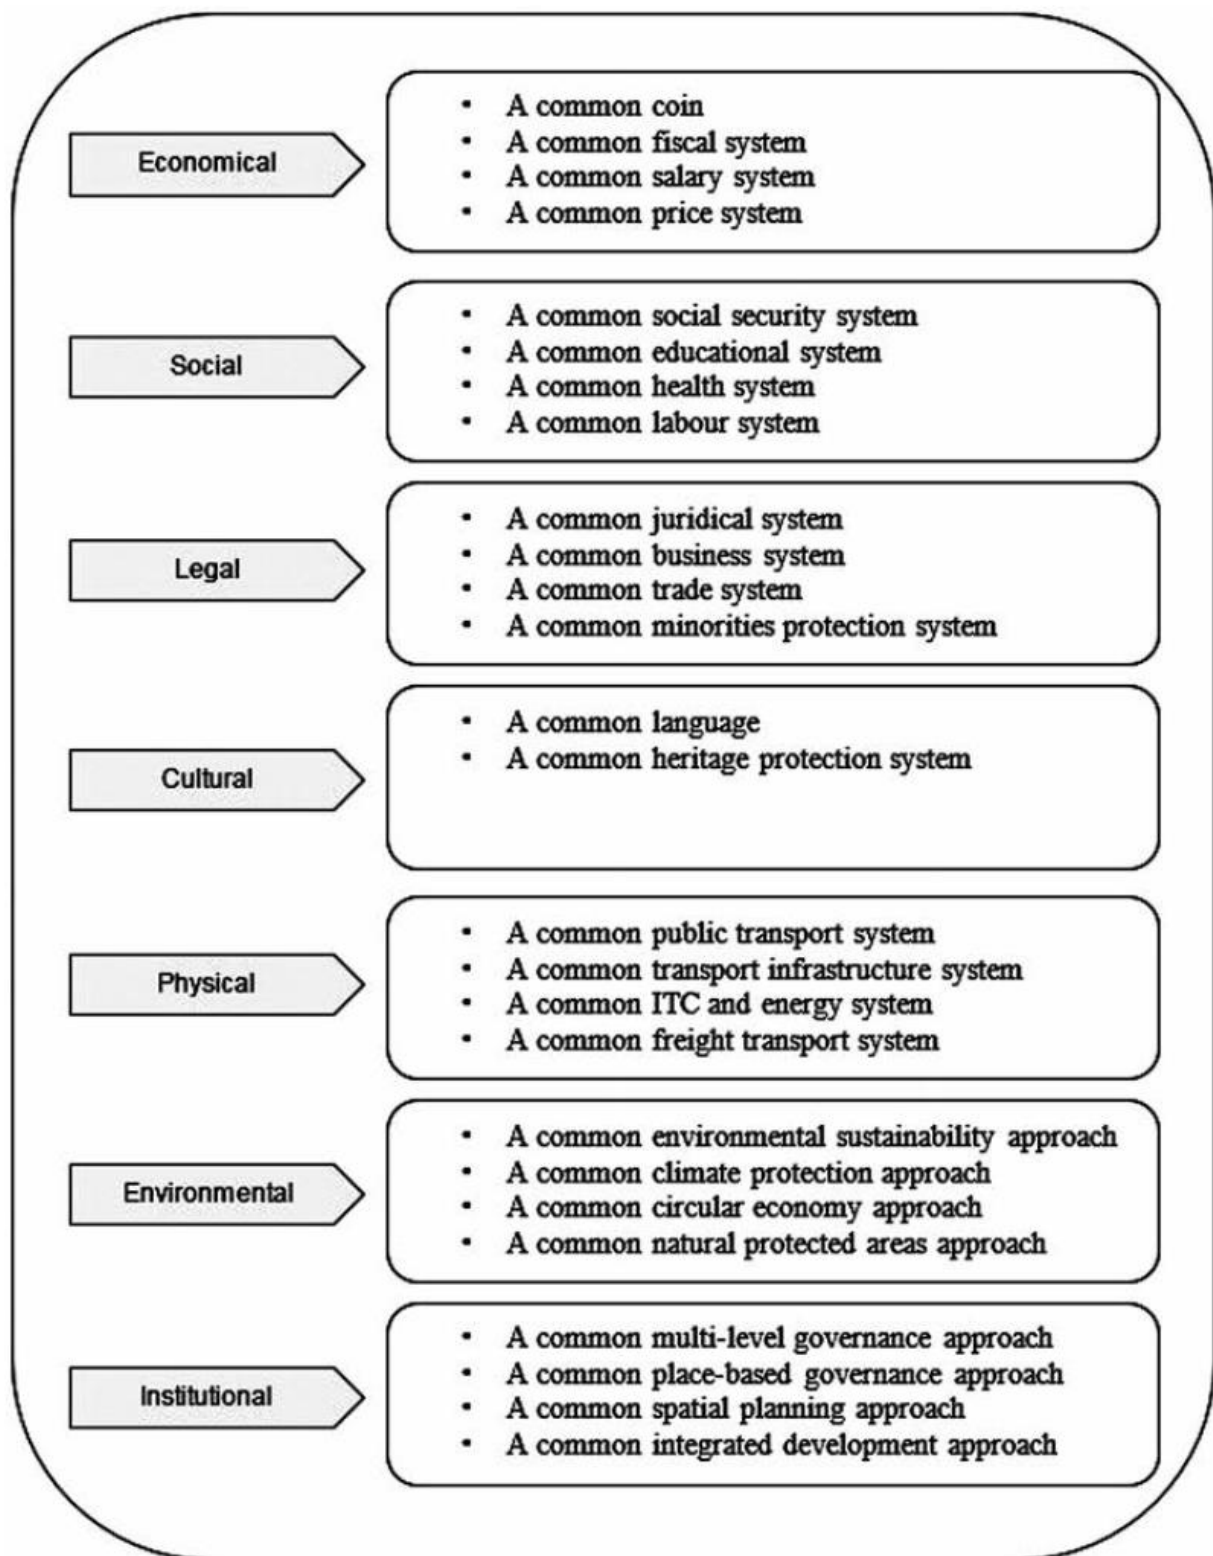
Economical

- A common coin
- A common fiscal system
- A common salary system
- A common price system

Social

- A common social security system
- A common educational system
- A common health system
- A common labour system

Legal

- A common juridical system
- A common business system
- A common trade system
- A common minorities protection system

Cultural

- A common language
- A common heritage protection system

Physical

- A common public transport system
- A common transport infrastructure system
- A common ITC and energy system
- A common freight transport system

Environmental

- A common environmental sustainability approach
- A common climate protection approach
- A common circular economy approach
- A common natural protected areas approach

Institutional

- A common multi-level governance approach
- A common place-based governance approach
- A common spatial planning approach
- A common integrated development approach